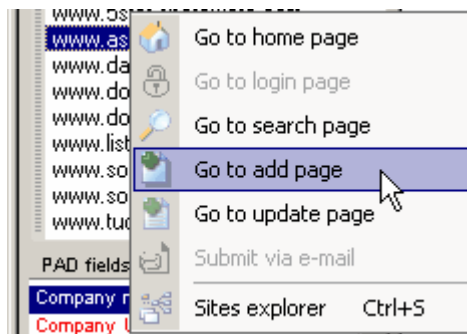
www.5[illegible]
www.as
www.da
www.do
www.do
www.list
www.so
www.so
www.tuc

Go to home page
Go to login page
Go to search page
Go to add page
Go to update page
Submit via e-mail
Sites explorer Ctrl+S

PAD fields
Company n
Company